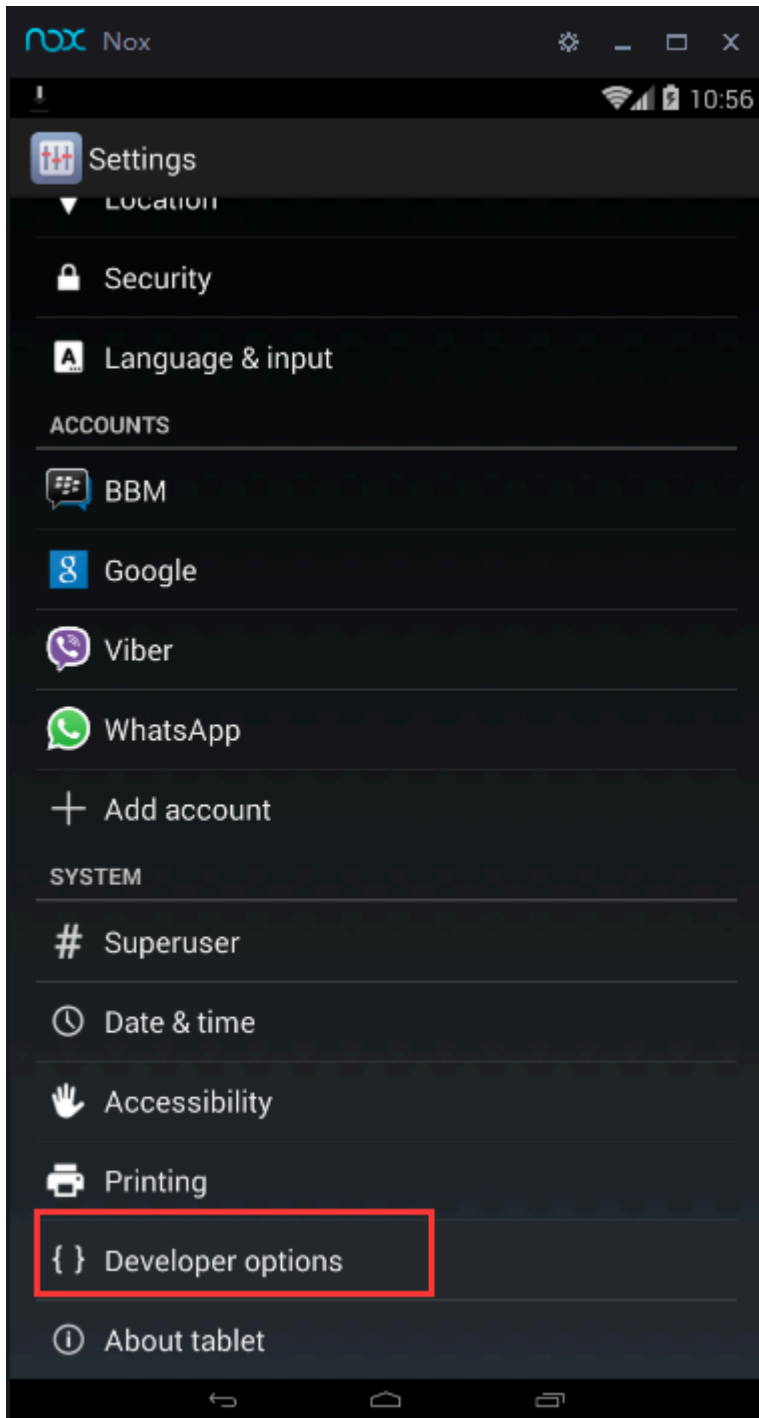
NOX Nox

10:56

Settings

Location

Security

Language & input

ACCOUNTS

BBM

Google

Viber

WhatsApp

Add account

SYSTEM

Superuser

Date & time

Accessibility

Printing

{ } Developer options

About tablet